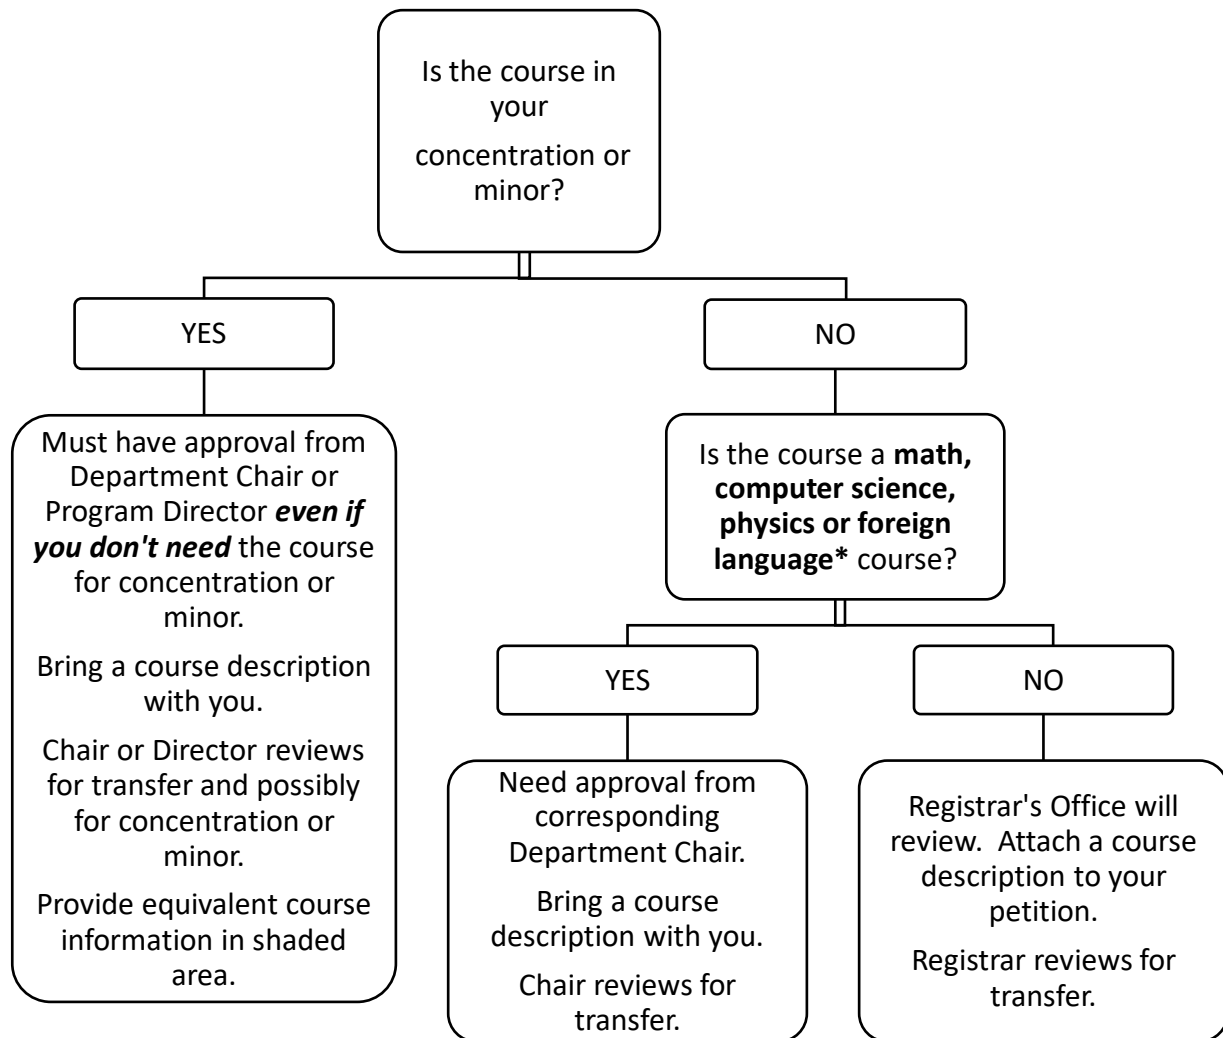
Is the course in your concentration or minor?

YES

NO

Must have approval from Department Chair or Program Director ***even if you don't need*** the course for concentration or minor.

Bring a course description with you.

Chair or Director reviews for transfer and possibly for concentration or minor.

Provide equivalent course information in shaded area.

Is the course a **math, computer science, physics or foreign language*** course?

YES

NO

Need approval from corresponding Department Chair.

Bring a course description with you.

Chair reviews for transfer.

Registrar's Office will review. Attach a course description to your petition.

Registrar reviews for transfer.